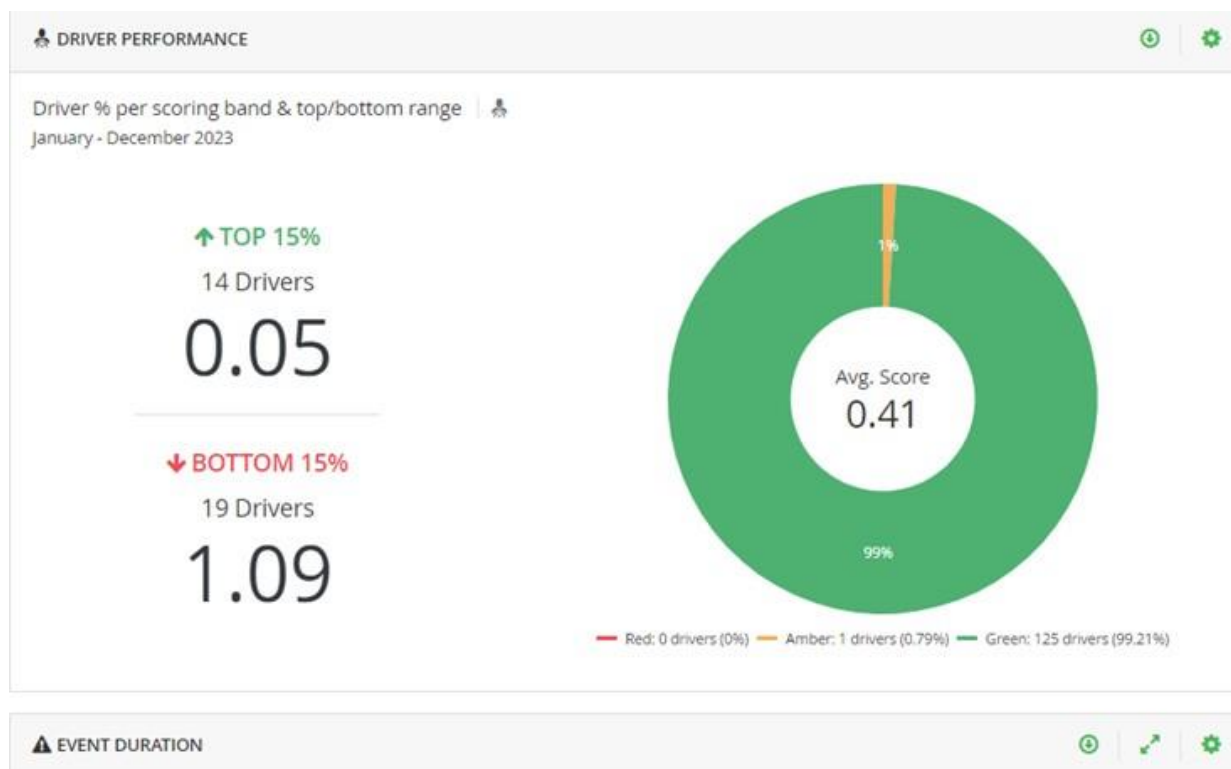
DRIVER PERFORMANCE

Driver % per scoring band & top/bottom range
January - December 2023

TOP 15%
14 Drivers
0.05

BOTTOM 15%
19 Drivers
1.09

1%
Avg. Score
0.41
99%

Red: 0 drivers (0%) Amber: 1 drivers (0.79%) Green: 125 drivers (99.21%)

EVENT DURATION